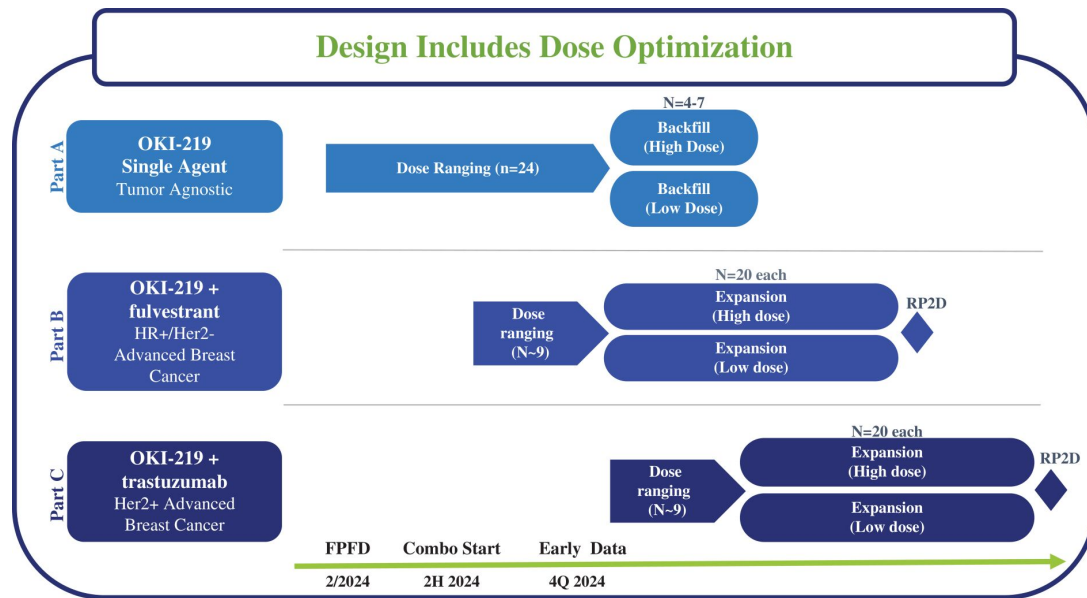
Design Includes Dose Optimization

Part A

OKI-219
Single Agent
Tumor Agnostic

Dose Ranging (n=24)

N=4-7

Backfill
(High Dose)

Backfill
(Low Dose)

Part B

OKI-219 +
fulvestrant
HR+/Her2-
Advanced Breast
Cancer

Dose
ranging
(N~9)

N=20 each

Expansion
(High dose)

Expansion
(Low dose)

RP2D

Part C

OKI-219 +
trastuzumab
Her2+ Advanced
Breast Cancer

Dose
ranging
(N~9)

N=20 each

Expansion
(High dose)

Expansion
(Low dose)

RP2D

FPFD
2/2024

Combo Start
2H 2024

Early Data
4Q 2024